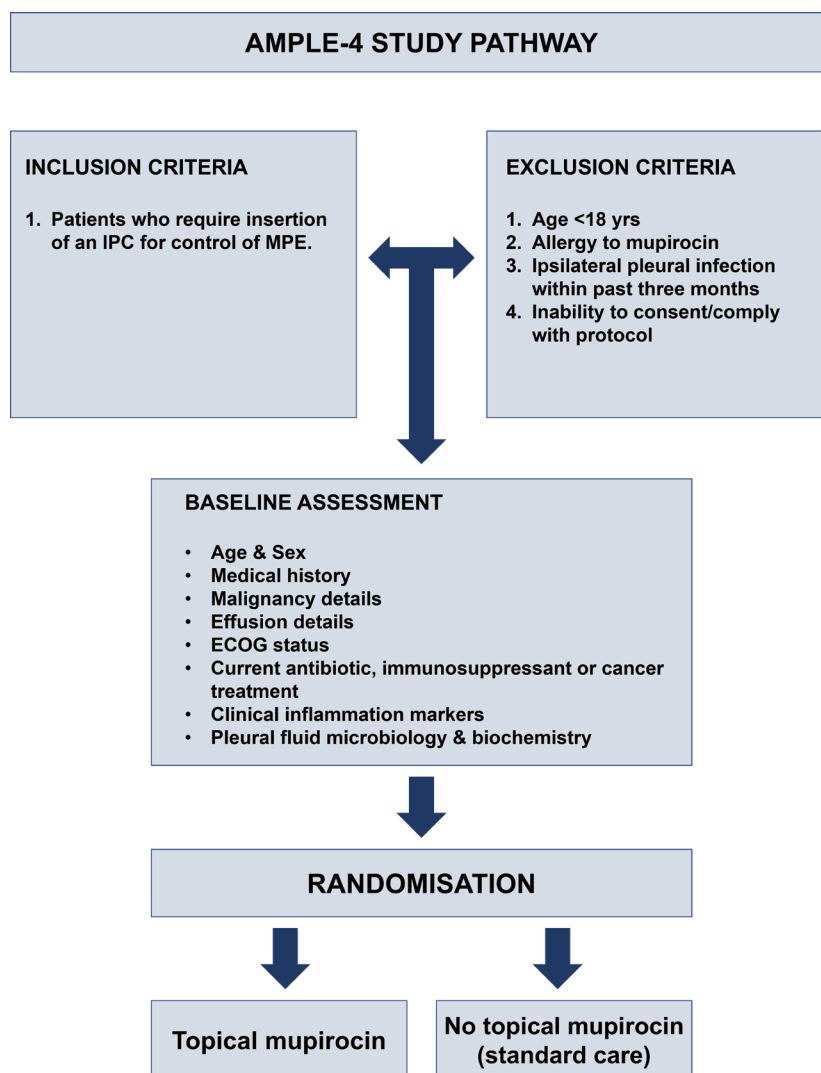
AMPLE-4 STUDY PATHWAY

INCLUSION CRITERIA

1. Patients who require insertion of an IPC for control of MPE.

EXCLUSION CRITERIA

1. Age <18 yrs
2. Allergy to mupirocin
3. Ipsilateral pleural infection within past three months
4. Inability to consent/comply with protocol

BASELINE ASSESSMENT

• Age & Sex
• Medical history
• Malignancy details
• Effusion details
• ECOG status
• Current antibiotic, immunosuppressant or cancer treatment
• Clinical inflammation markers
• Pleural fluid microbiology & biochemistry

RANDOMISATION

Topical mupirocin

No topical mupirocin (standard care)